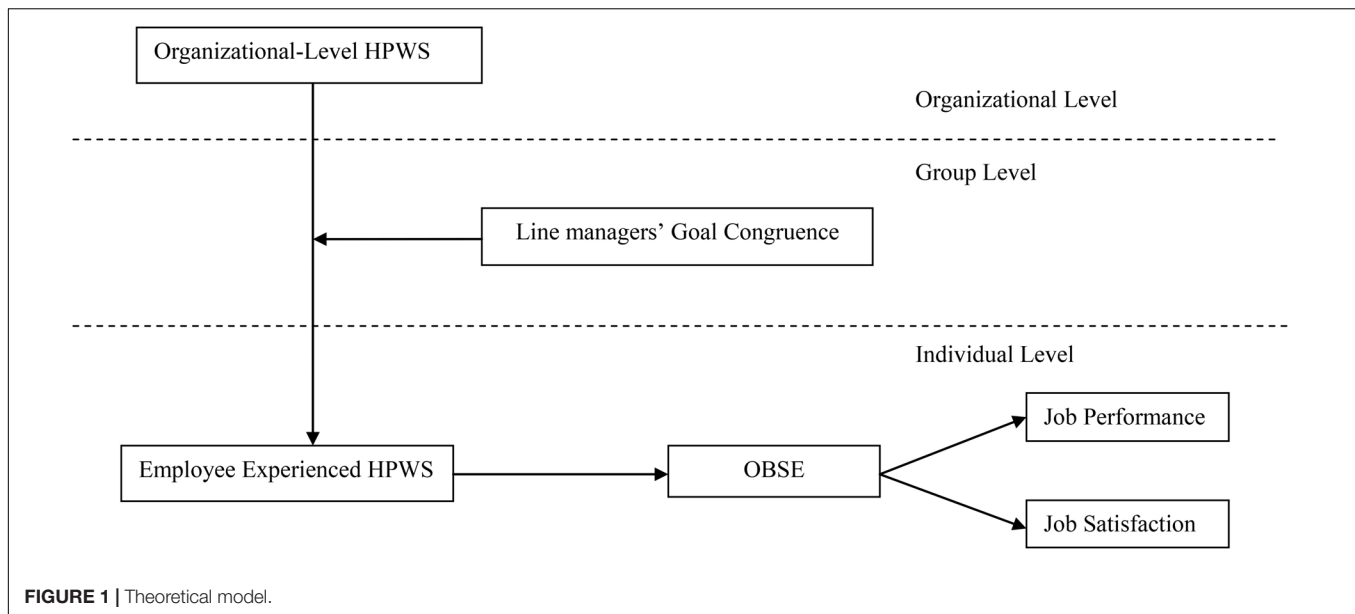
Organizational-Level HPWS

Organizational Level

Group Level

Line managers' Goal Congruence

Individual Level

Job Performance

Employee Experienced HPWS

OBSE

Job Satisfaction

FIGURE 1 | Theoretical model.